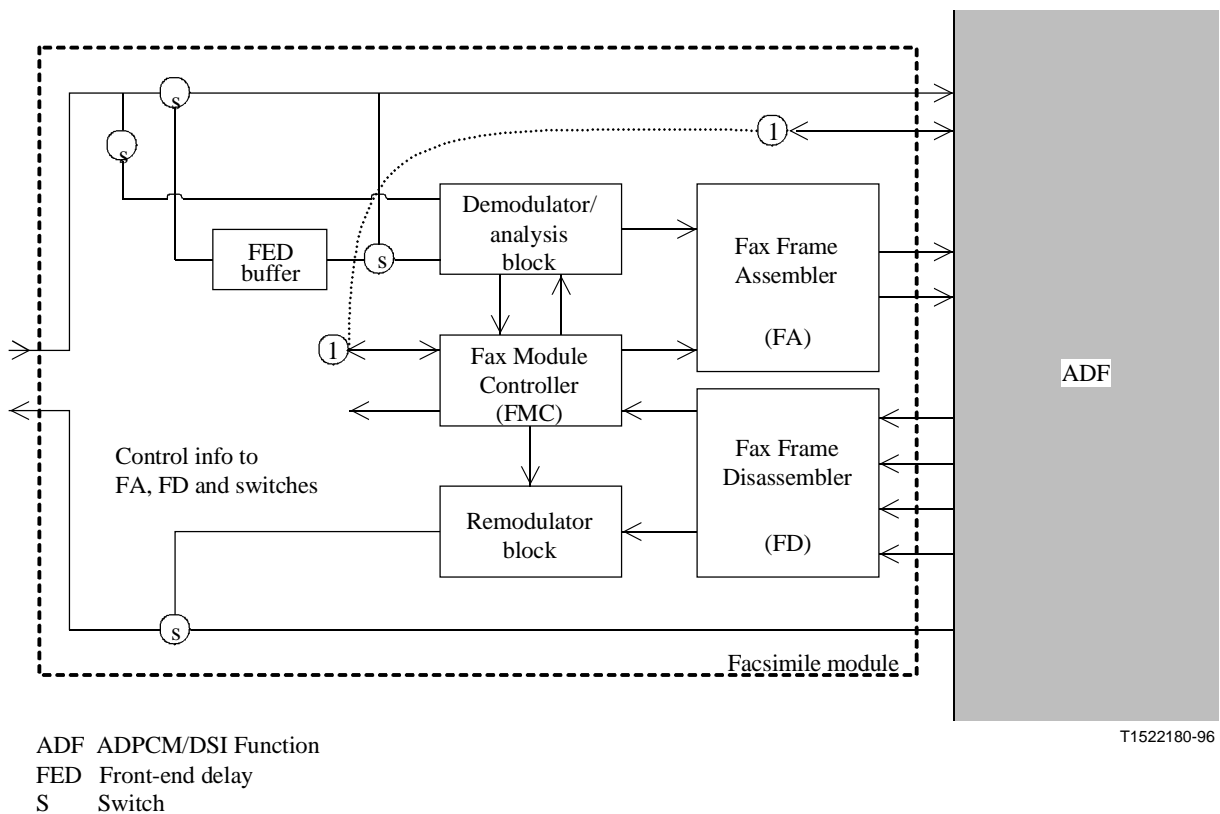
s

s

1

Demodulator/ analysis block

FED buffer

s

Fax Frame Assembler

(FA)

1

Fax Module Controller (FMC)

ADF

Control info to FA, FD and switches

Fax Frame Disassembler

(FD)

Remodulator block

s

Facsimile module

T1522180-96

ADF ADPCM/DSI Function
FED Front-end delay
S Switch